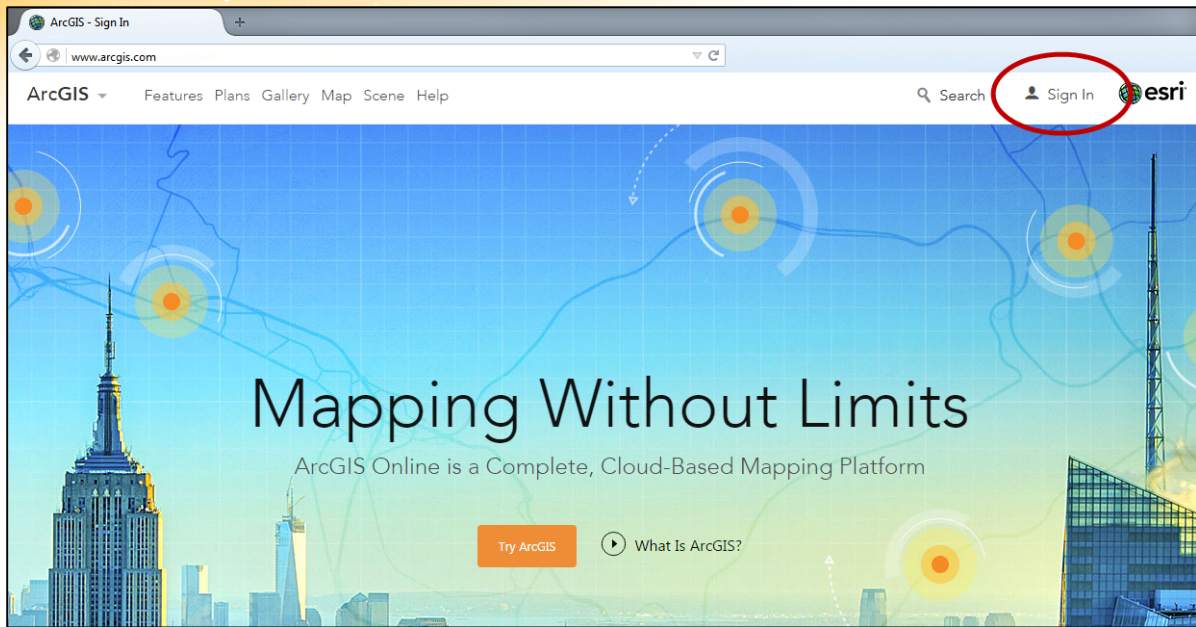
ArcGIS - Sign In

www.arcgis.com

ArcGIS Features Plans Gallery Map Scene Help

Search Sign In esri

Mapping Without Limits

ArcGIS Online is a Complete, Cloud-Based Mapping Platform

Try ArcGIS

What Is ArcGIS?